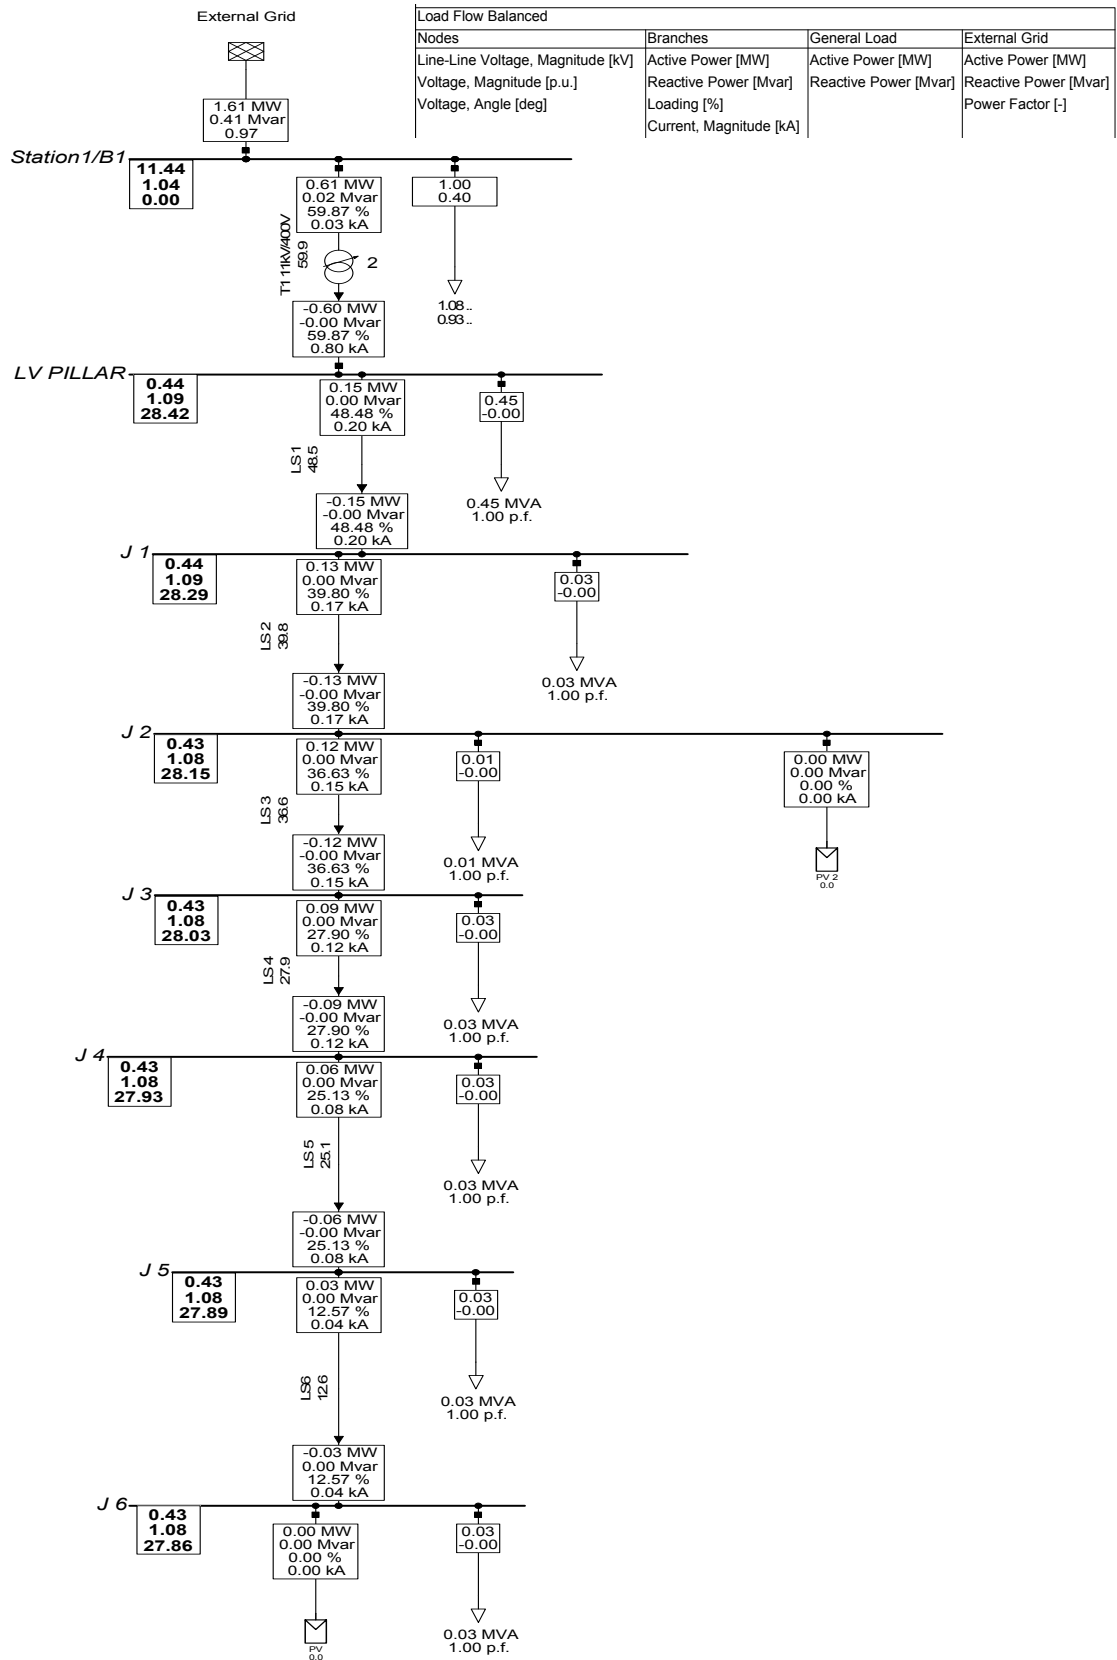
External Grid

| Load Flow Balanced | | | |
|---|---|---|---|
| Nodes | Branches | General Load | External Grid |
| Line-Line Voltage, Magnitude [kV] | Active Power [MW] | Active Power [MW] | Active Power [MW] |
| Voltage, Magnitude [p.u.] | Reactive Power [Mvar] | Reactive Power [Mvar] | Reactive Power [Mvar] |
| Voltage, Angle [deg] | Loading [%] | | Power Factor [-] |
| | Current, Magnitude [kA] | | |

1.61 MW
0.41 Mvar
0.97

Station1/B1
11.44
1.04
0.00

0.61 MW
0.02 Mvar
59.87 %
0.03 kA

1.00
0.40

T1 11kV/400V
59.9
2

1.08..
0.93..

-0.60 MW
-0.00 Mvar
59.87 %
0.80 kA

LV PILLAR
0.44
1.09
28.42

0.15 MW
0.00 Mvar
48.48 %
0.20 kA

0.45
-0.00

LS1
48.5

0.45 MVA
1.00 p.f.

-0.15 MW
-0.00 Mvar
48.48 %
0.20 kA

J 1
0.44
1.09
28.29

0.13 MW
0.00 Mvar
39.80 %
0.17 kA

0.03
-0.00

LS2
39.8

0.03 MVA
1.00 p.f.

-0.13 MW
-0.00 Mvar
39.80 %
0.17 kA

J 2
0.43
1.08
28.15

0.12 MW
0.00 Mvar
36.63 %
0.15 kA

0.01
-0.00

0.00 MW
0.00 Mvar
0.00 %
0.00 kA

LS3
36.6

0.01 MVA
1.00 p.f.

PV 2
0.0

-0.12 MW
-0.00 Mvar
36.63 %
0.15 kA

J 3
0.43
1.08
28.03

0.09 MW
0.00 Mvar
27.90 %
0.12 kA

0.03
-0.00

LS4
27.9

0.03 MVA
1.00 p.f.

-0.09 MW
-0.00 Mvar
27.90 %
0.12 kA

J 4
0.43
1.08
27.93

0.06 MW
0.00 Mvar
25.13 %
0.08 kA

0.03
-0.00

LS5
25.1

0.03 MVA
1.00 p.f.

-0.06 MW
-0.00 Mvar
25.13 %
0.08 kA

J 5
0.43
1.08
27.89

0.03 MW
0.00 Mvar
12.57 %
0.04 kA

0.03
-0.00

LS6
12.6

0.03 MVA
1.00 p.f.

-0.03 MW
0.00 Mvar
12.57 %
0.04 kA

J 6
0.43
1.08
27.86

0.00 MW
0.00 Mvar
0.00 %
0.00 kA

0.03
-0.00

PV
0.0

0.03 MVA
1.00 p.f.